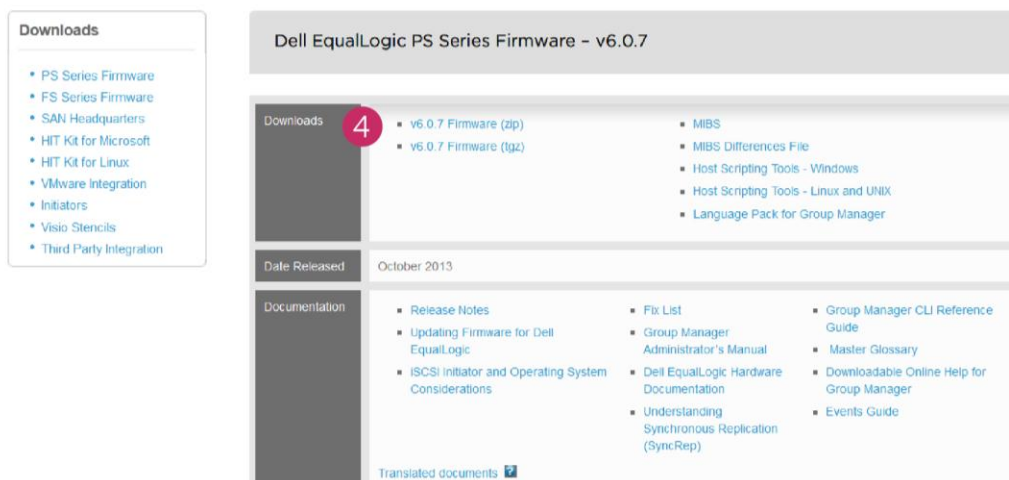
Downloads

- PS Series Firmware
- FS Series Firmware
- SAN Headquarters
- HIT Kit for Microsoft
- HIT Kit for Linux
- VMware Integration
- Initiators
- Visio Stencils
- Third Party Integration

Dell EqualLogic PS Series Firmware – v6.0.7

Downloads

4

- v6.0.7 Firmware (zip)
- v6.0.7 Firmware (tgz)

- MIBS
- MIBS Differences File
- Host Scripting Tools - Windows
- Host Scripting Tools - Linux and UNIX
- Language Pack for Group Manager

Date Released

October 2013

Documentation

- Release Notes
- Updating Firmware for Dell EqualLogic
- iSCSI Initiator and Operating System Considerations

- Fix List
- Group Manager Administrator's Manual
- Dell EqualLogic Hardware Documentation
- Understanding Synchronous Replication (SyncRep)

- Group Manager CLI Reference Guide
- Master Glossary
- Downloadable Online Help for Group Manager
- Events Guide

Translated documents ?